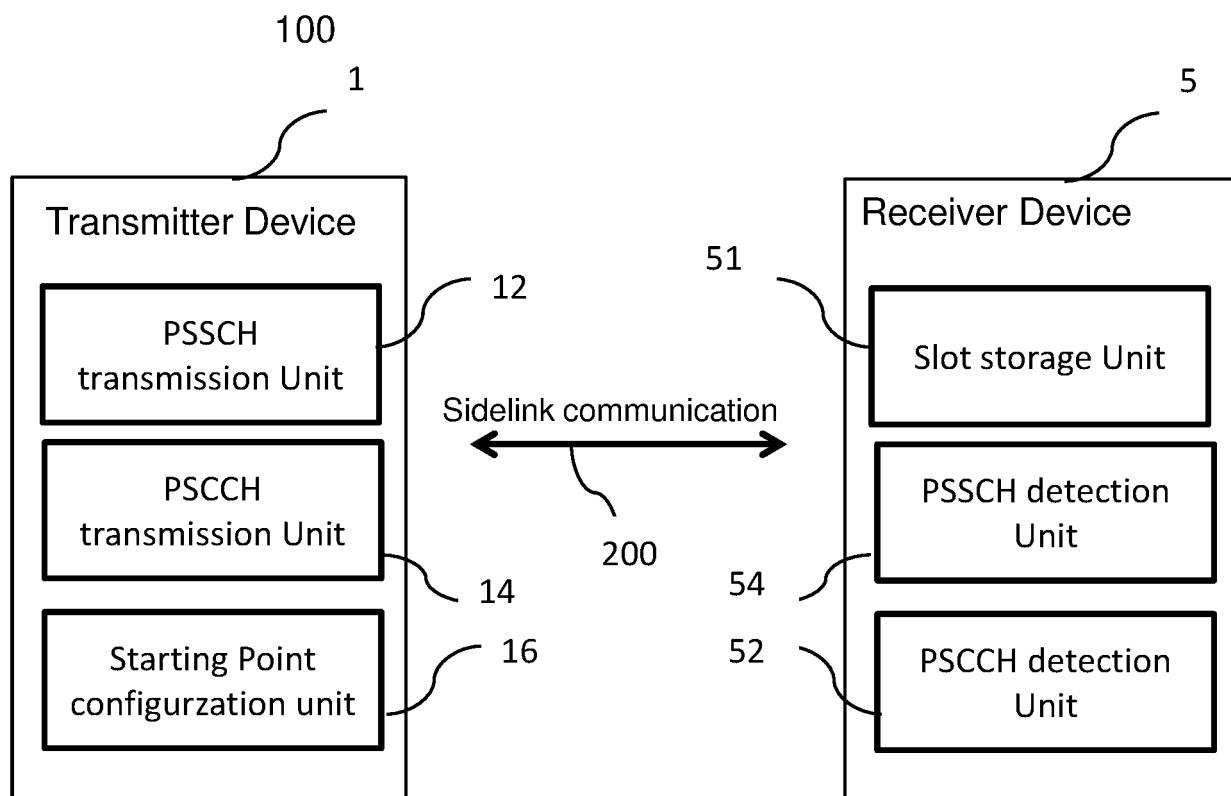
100

1

5

Transmitter Device

Receiver Device

12

51

PSSCH transmission Unit

Slot storage Unit

Sidelink communication

PSCCH transmission Unit

PSSCH detection Unit

200

14

54

Starting Point configurzation unit

16

52

PSCCH detection Unit